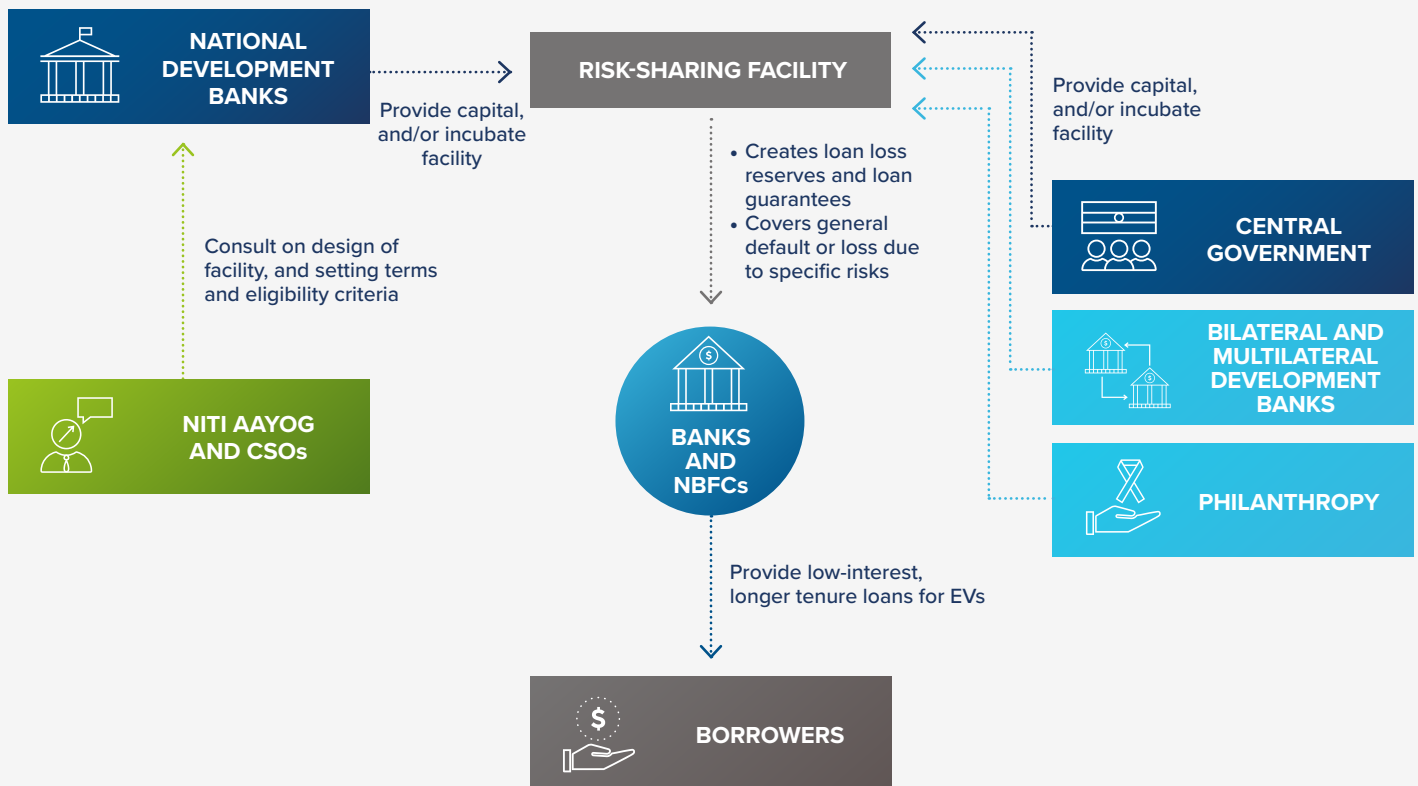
NATIONAL DEVELOPMENT BANKS

Provide capital, and/or incubate facility

RISK-SHARING FACILITY

Provide capital, and/or incubate facility

• Creates loan loss reserves and loan guarantees
• Covers general default or loss due to specific risks

Consult on design of facility, and setting terms and eligibility criteria

CENTRAL GOVERNMENT

BILATERAL AND MULTILATERAL DEVELOPMENT BANKS

NITI AAYOG AND CSOs

$

BANKS AND NBFCs

PHILANTHROPY

Provide low-interest, longer tenure loans for EVs

$

BORROWERS